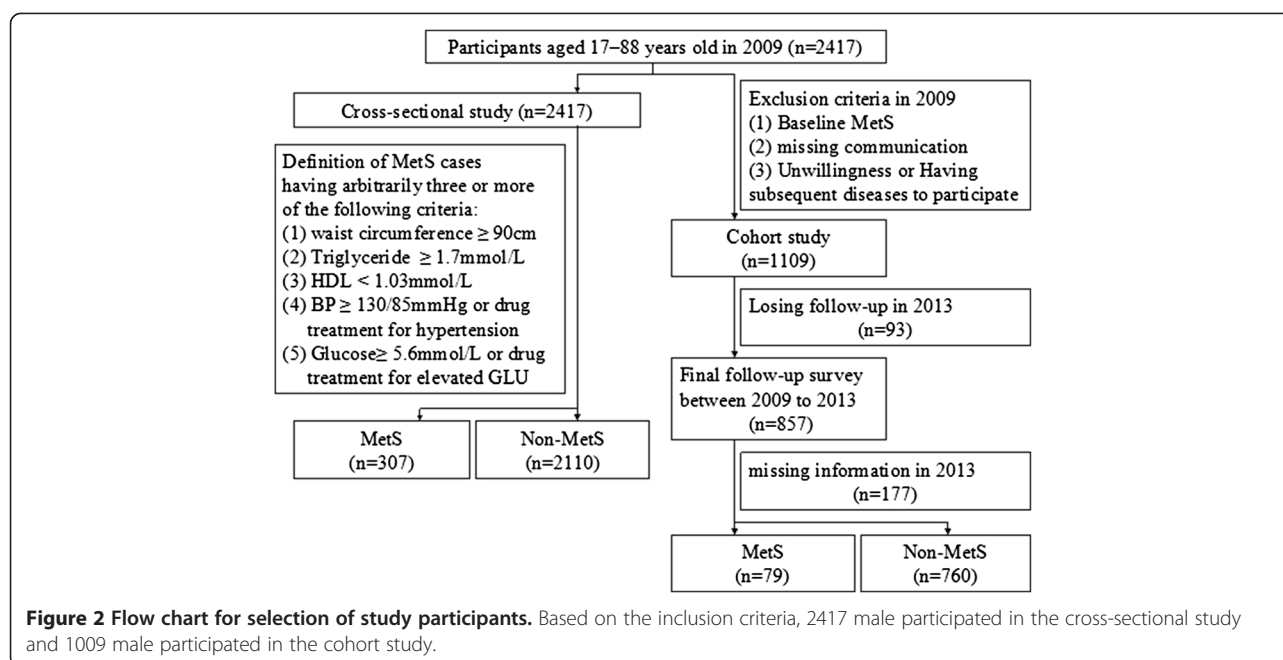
Participants aged 17–88 years old in 2009 (n=2417)

Cross-sectional study (n=2417)

Exclusion criteria in 2009
(1) Baseline MetS
(2) missing communication
(3) Unwillingness or Having subsequent diseases to participate

Definition of MetS cases having arbitrarily three or more of the following criteria:
(1) waist circumference ≥ 90cm
(2) Triglyceride ≥ 1.7mmol/L
(3) HDL < 1.03mmol/L
(4) BP ≥ 130/85mmHg or drug treatment for hypertension
(5) Glucose≥ 5.6mmol/L or drug treatment for elevated GLU

Cohort study (n=1109)

Losing follow-up in 2013 (n=93)

Final follow-up survey between 2009 to 2013 (n=857)

MetS (n=307)

Non-MetS (n=2110)

missing information in 2013 (n=177)

MetS (n=79)

Non-MetS (n=760)

**Figure 2 Flow chart for selection of study participants.** Based on the inclusion criteria, 2417 male participated in the cross-sectional study and 1009 male participated in the cohort study.